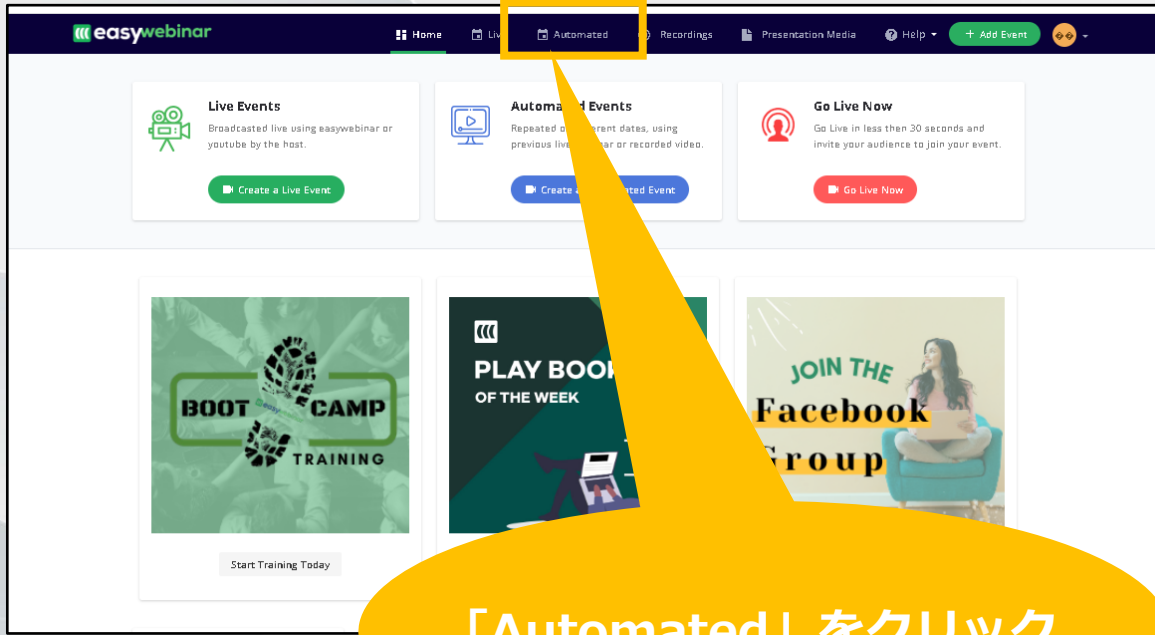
easywebinar

Home Liv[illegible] Automated Recordings Presentation Media Help + Add Event

Live Events
Broadcasted live using easywebinar or youtube by the host.
Create a Live Event

Automa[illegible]d Events
Repeated o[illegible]rent dates, using previous live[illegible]ar or recorded video.
Create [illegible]ted Event

Go Live Now
Go Live in less then 30 seconds and invite your audience to join your event.
Go Live Now

BOOT CAMP
easy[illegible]
TRAINING

Start Training Today

PLAY BOO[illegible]
OF THE WEEK

JOIN THE
Facebook
Group

「Automated」をクリック